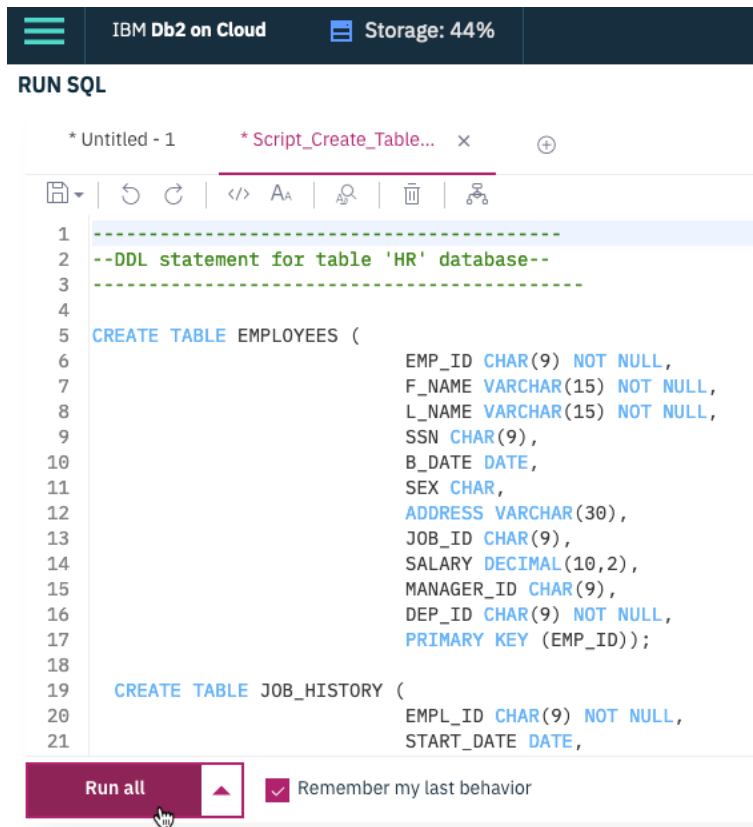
IBM Db2 on Cloud

Storage: 44%

RUN SQL

* Untitled - 1

* Script_Create_Table... ×

1 ------------------------------------------
2 --DDL statement for table 'HR' database--
3 ------------------------------------------
4
5 CREATE TABLE EMPLOYEES (
6 EMP_ID CHAR(9) NOT NULL,
7 F_NAME VARCHAR(15) NOT NULL,
8 L_NAME VARCHAR(15) NOT NULL,
9 SSN CHAR(9),
10 B_DATE DATE,
11 SEX CHAR,
12 ADDRESS VARCHAR(30),
13 JOB_ID CHAR(9),
14 SALARY DECIMAL(10,2),
15 MANAGER_ID CHAR(9),
16 DEP_ID CHAR(9) NOT NULL,
17 PRIMARY KEY (EMP_ID));
18
19 CREATE TABLE JOB_HISTORY (
20 EMPL_ID CHAR(9) NOT NULL,
21 START_DATE DATE,

Run all

Remember my last behavior